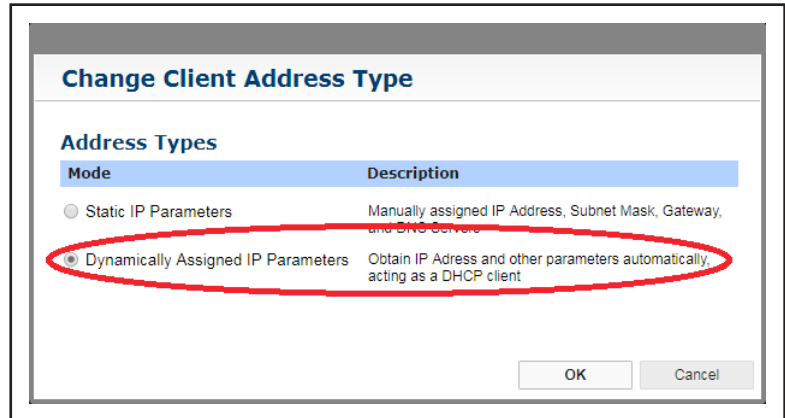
Change Client Address Type

Address Types

| Mode | Description |
|---|---|
| Static IP Parameters | Manually assigned IP Address, Subnet Mask, Gateway, and DNS Servers |
| Dynamically Assigned IP Parameters | Obtain IP Adress and other parameters automatically, acting as a DHCP client |

OK

Cancel